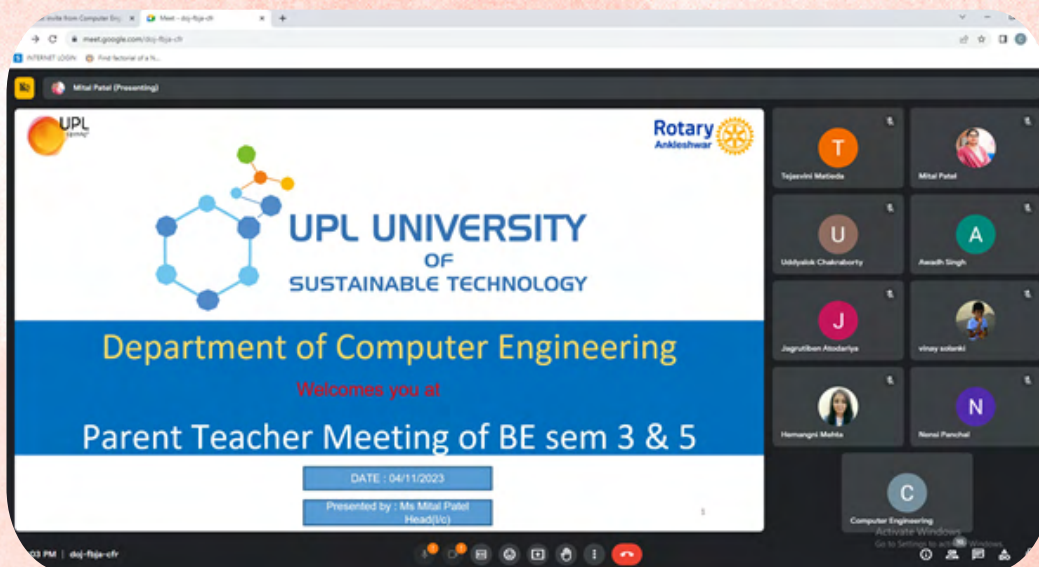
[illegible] invite from Computer Eng × Meet – doj-fbja-cfr ×

meet.google.com/doj-fbja-cfr

INTERNET LOGIN Find factorial of a N...

Mital Patel (Presenting)

UPL

Rotary Ankleshwar

UPL UNIVERSITY OF SUSTAINABLE TECHNOLOGY

Department of Computer Engineering

Welcomes you at

Parent Teacher Meeting of BE sem 3 & 5

DATE : 04/11/2023

Presented by : Ms Mital Patel Head(I/c)

1

T Tejasvini Matieda

Mital Patel

U Uddyalok Chakraborty

A Awadh Singh

J Jagrutiben Atodariya

vinay solanki

Hemangni Mehta

N Nensi Panchal

C Computer Engineering

Activate Windows
Go to Settings to activate Windows.

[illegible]03 PM | doj-fbja-cfr